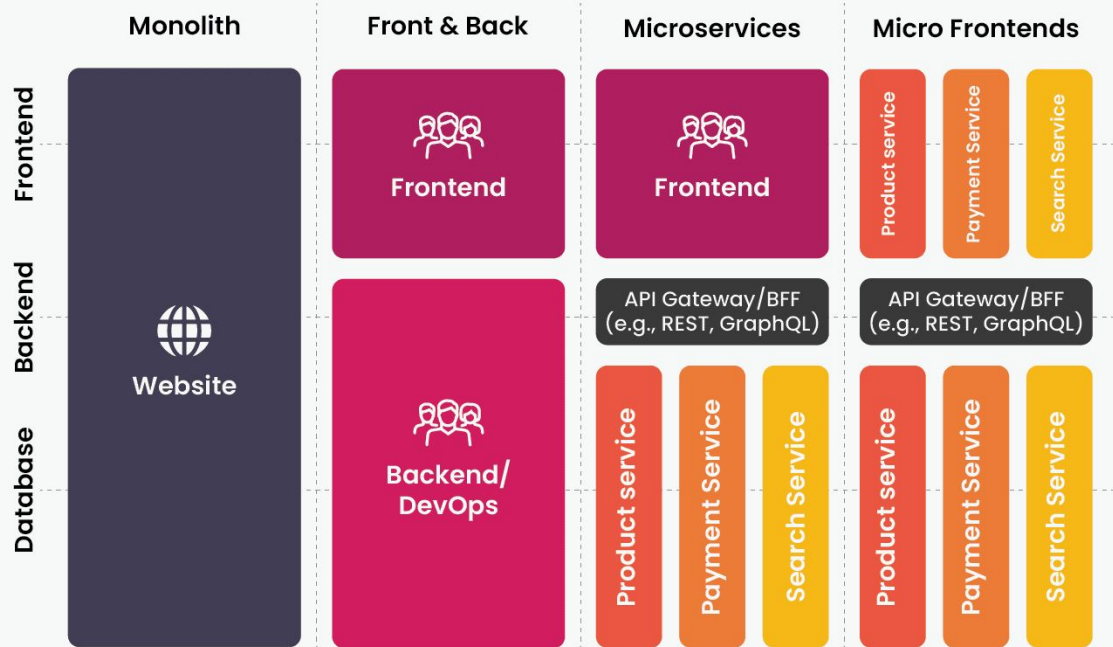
Monolith

Front & Back

Microservices

Micro Frontends

Frontend

Backend

Database

Website

Frontend

Backend/ DevOps

Frontend

API Gateway/BFF (e.g., REST, GraphQL)

Product service

Payment Service

Search Service

Product service

Payment Service

Search Service

API Gateway/BFF (e.g., REST, GraphQL)

Product service

Payment Service

Search Service